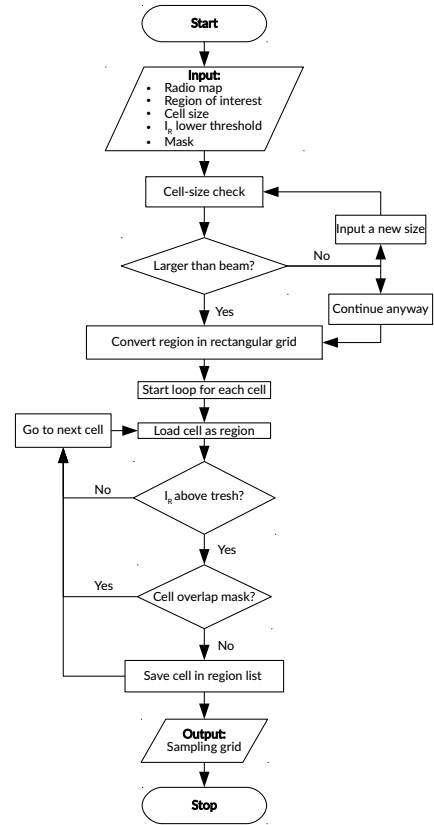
Start

Input:
• Radio map
• Region of interest
• Cell size
• $I_R$ lower threshold
• Mask

Cell-size check

Input a new size

Larger than beam?

No

Yes

Continue anyway

Convert region in rectangular grid

Start loop for each cell

Go to next cell

Load cell as region

No

$I_R$ above tresh?

Yes

Yes

Cell overlap mask?

No

Save cell in region list

Output:
Sampling grid

Stop